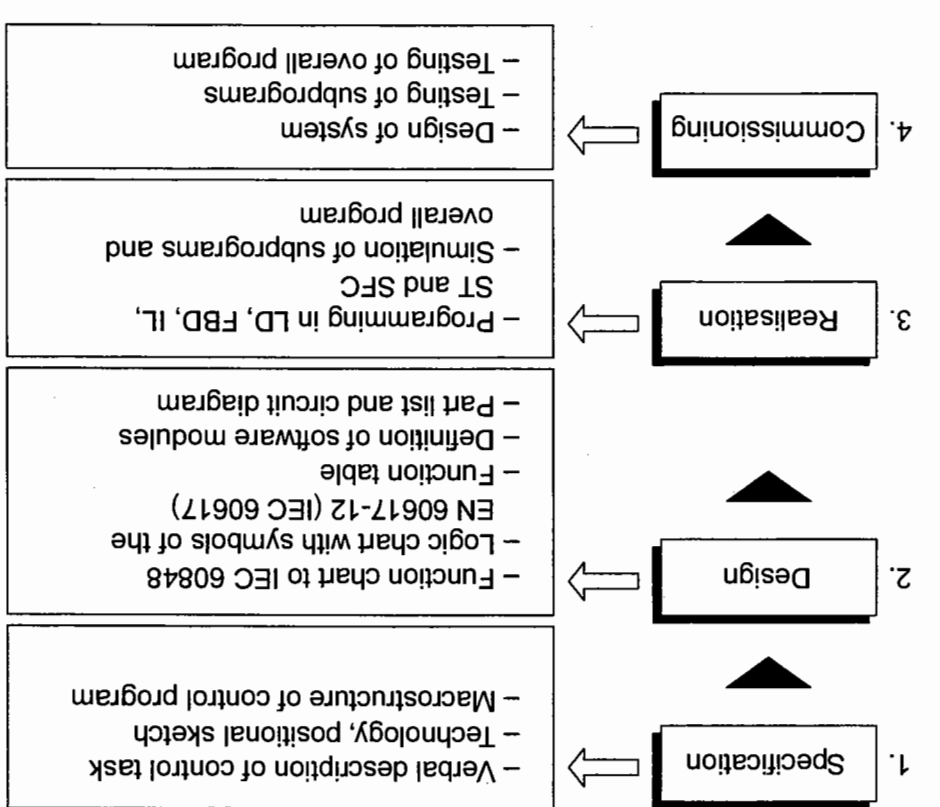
1. Specification

– Verbal description of control task
– Technology, positional sketch
– Macrostructure of control program

2. Design

– Function chart to IEC 60848
– Logic chart with symbols of the EN 60617-12 (IEC 60617)
– Function table
– Definition of software modules
– Part list and circuit diagram

3. Realisation

– Programming in LD, FBD, IL, ST and SFC
– Simulation of subprograms and overall program

4. Commissioning

– Design of system
– Testing of subprograms
– Testing of overall program